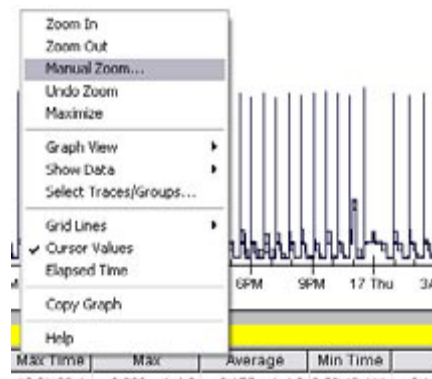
Zoom In
Zoom Out
Manual Zoom...
Undo Zoom
Maximize

Graph View
Show Data
Select Traces/Groups...

Grid Lines
✓ Cursor Values
Elapsed Time

Copy Graph

Help

6PM 9PM 17 Thu 3A

| Max Time | Max | Average | Min Time |
|---|---|---|---|